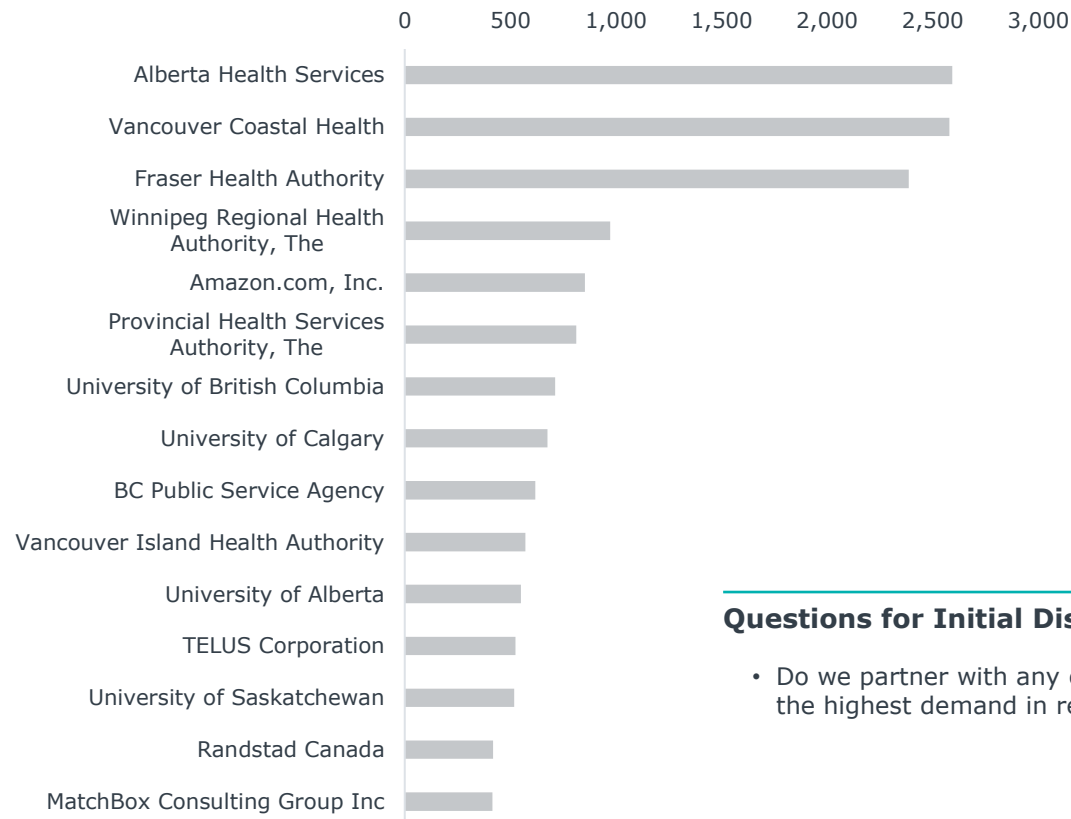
0 500 1,000 1,500 2,000 2,500 3,000

Alberta Health Services
Vancouver Coastal Health
Fraser Health Authority
Winnipeg Regional Health Authority, The
Amazon.com, Inc.
Provincial Health Services Authority, The
University of British Columbia
University of Calgary
BC Public Service Agency
Vancouver Island Health Authority
University of Alberta
TELUS Corporation
University of Saskatchewan
Randstad Canada
MatchBox Consulting Group Inc

Questions for Initial Dis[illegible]

• Do we partner with any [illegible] the highest demand in re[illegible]